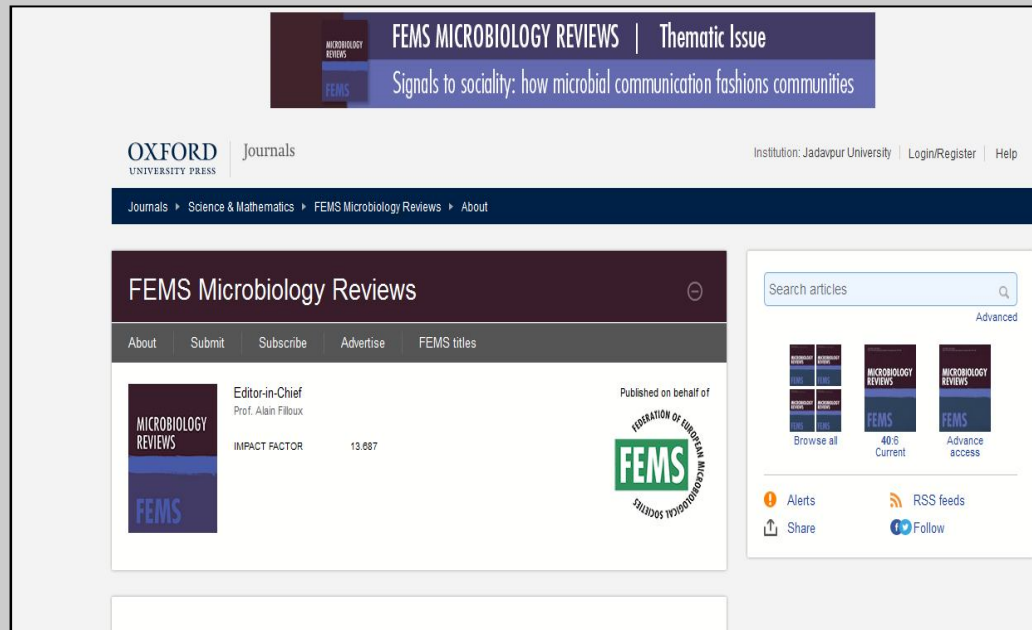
MICROBIOLOGY REVIEWS
FEMS
FEMS MICROBIOLOGY REVIEWS | Thematic Issue
Signals to sociality: how microbial communication fashions communities

OXFORD
UNIVERSITY PRESS
Journals

Institution: Jadavpur University | Login/Register | Help

Journals ▸ Science & Mathematics ▸ FEMS Microbiology Reviews ▸ About

FEMS Microbiology Reviews

About | Submit | Subscribe | Advertise | FEMS titles

MICROBIOLOGY REVIEWS
FEMS

Editor-in-Chief
Prof. Alain Filloux

IMPACT FACTOR 13.687

Published on behalf of

FEDERATION OF EUROPEAN MICROBIOLOGICAL SOCIETIES
FEMS

Search articles
Advanced

Browse all
40:6
Current
Advance access

Alerts
RSS feeds
Share
Follow